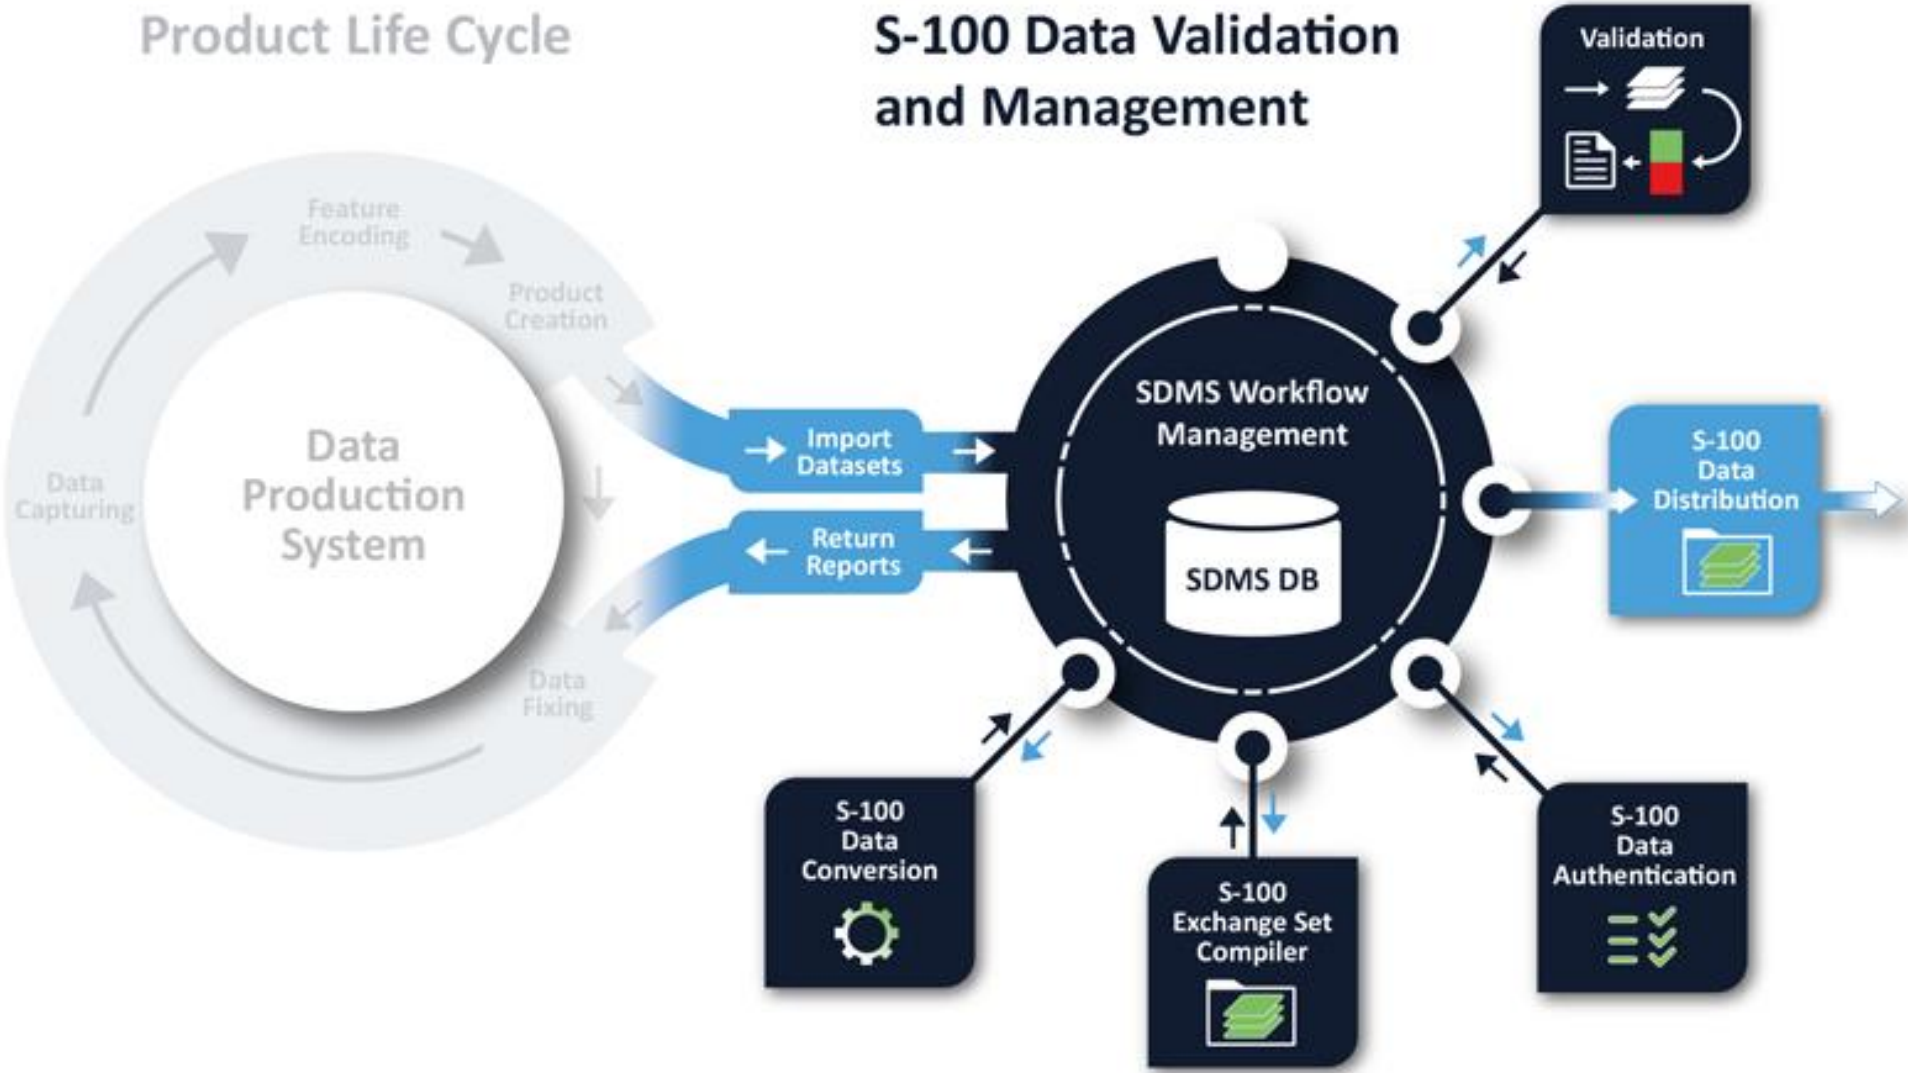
Product Life Cycle

S-100 Data Validation and Management

Validation

Feature Encoding

Product Creation

Data Capturing

Data Production System

Data Fixing

Import Datasets

Return Reports

SDMS Workflow Management

SDMS DB

S-100 Data Distribution

S-100 Data Conversion

S-100 Exchange Set Compiler

S-100 Data Authentication